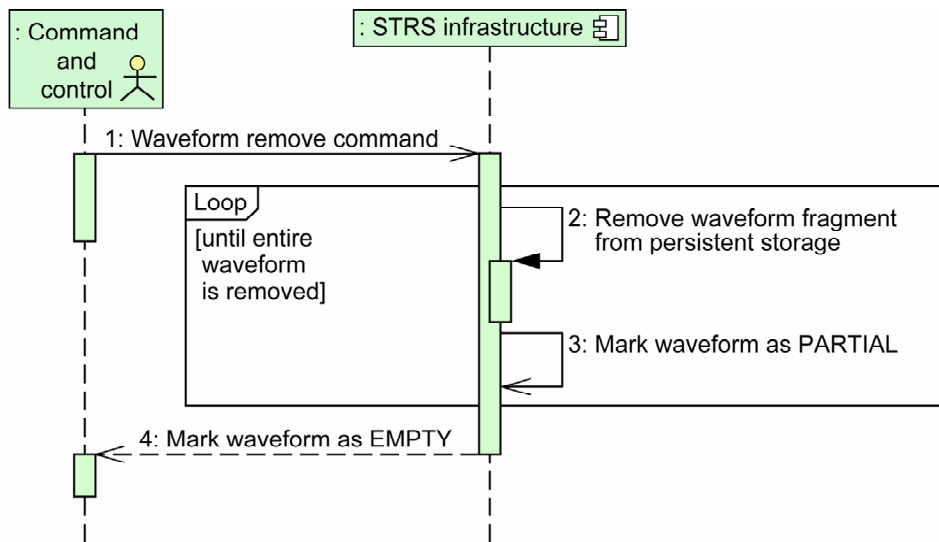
: Command and control

: STRS infrastructure

1: Waveform remove command

Loop

[until entire waveform is removed]

2: Remove waveform fragment from persistent storage

3: Mark waveform as PARTIAL

4: Mark waveform as EMPTY